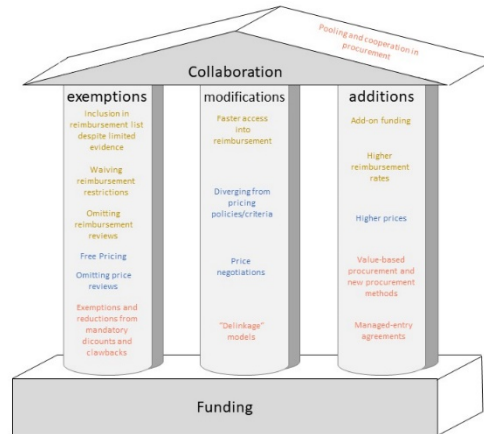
Pooling and cooperation in procurement

Collaboration

exemptions

Inclusion in reimbursement list despite limited evidence

Waiving reimbursement restrictions

Omitting reimbursement reviews

Free Pricing

Omitting price reviews

Exemptions and reductions from mandatory dicounts and clawbacks

modifications

Faster access into reimbursement

Diverging from pricing policies/criteria

Price negotiations

"Delinkage" models

additions

Add-on funding

Higher reimbursement rates

Higher prices

Value-based procurement and new procurement methods

Managed-entry agreements

Funding